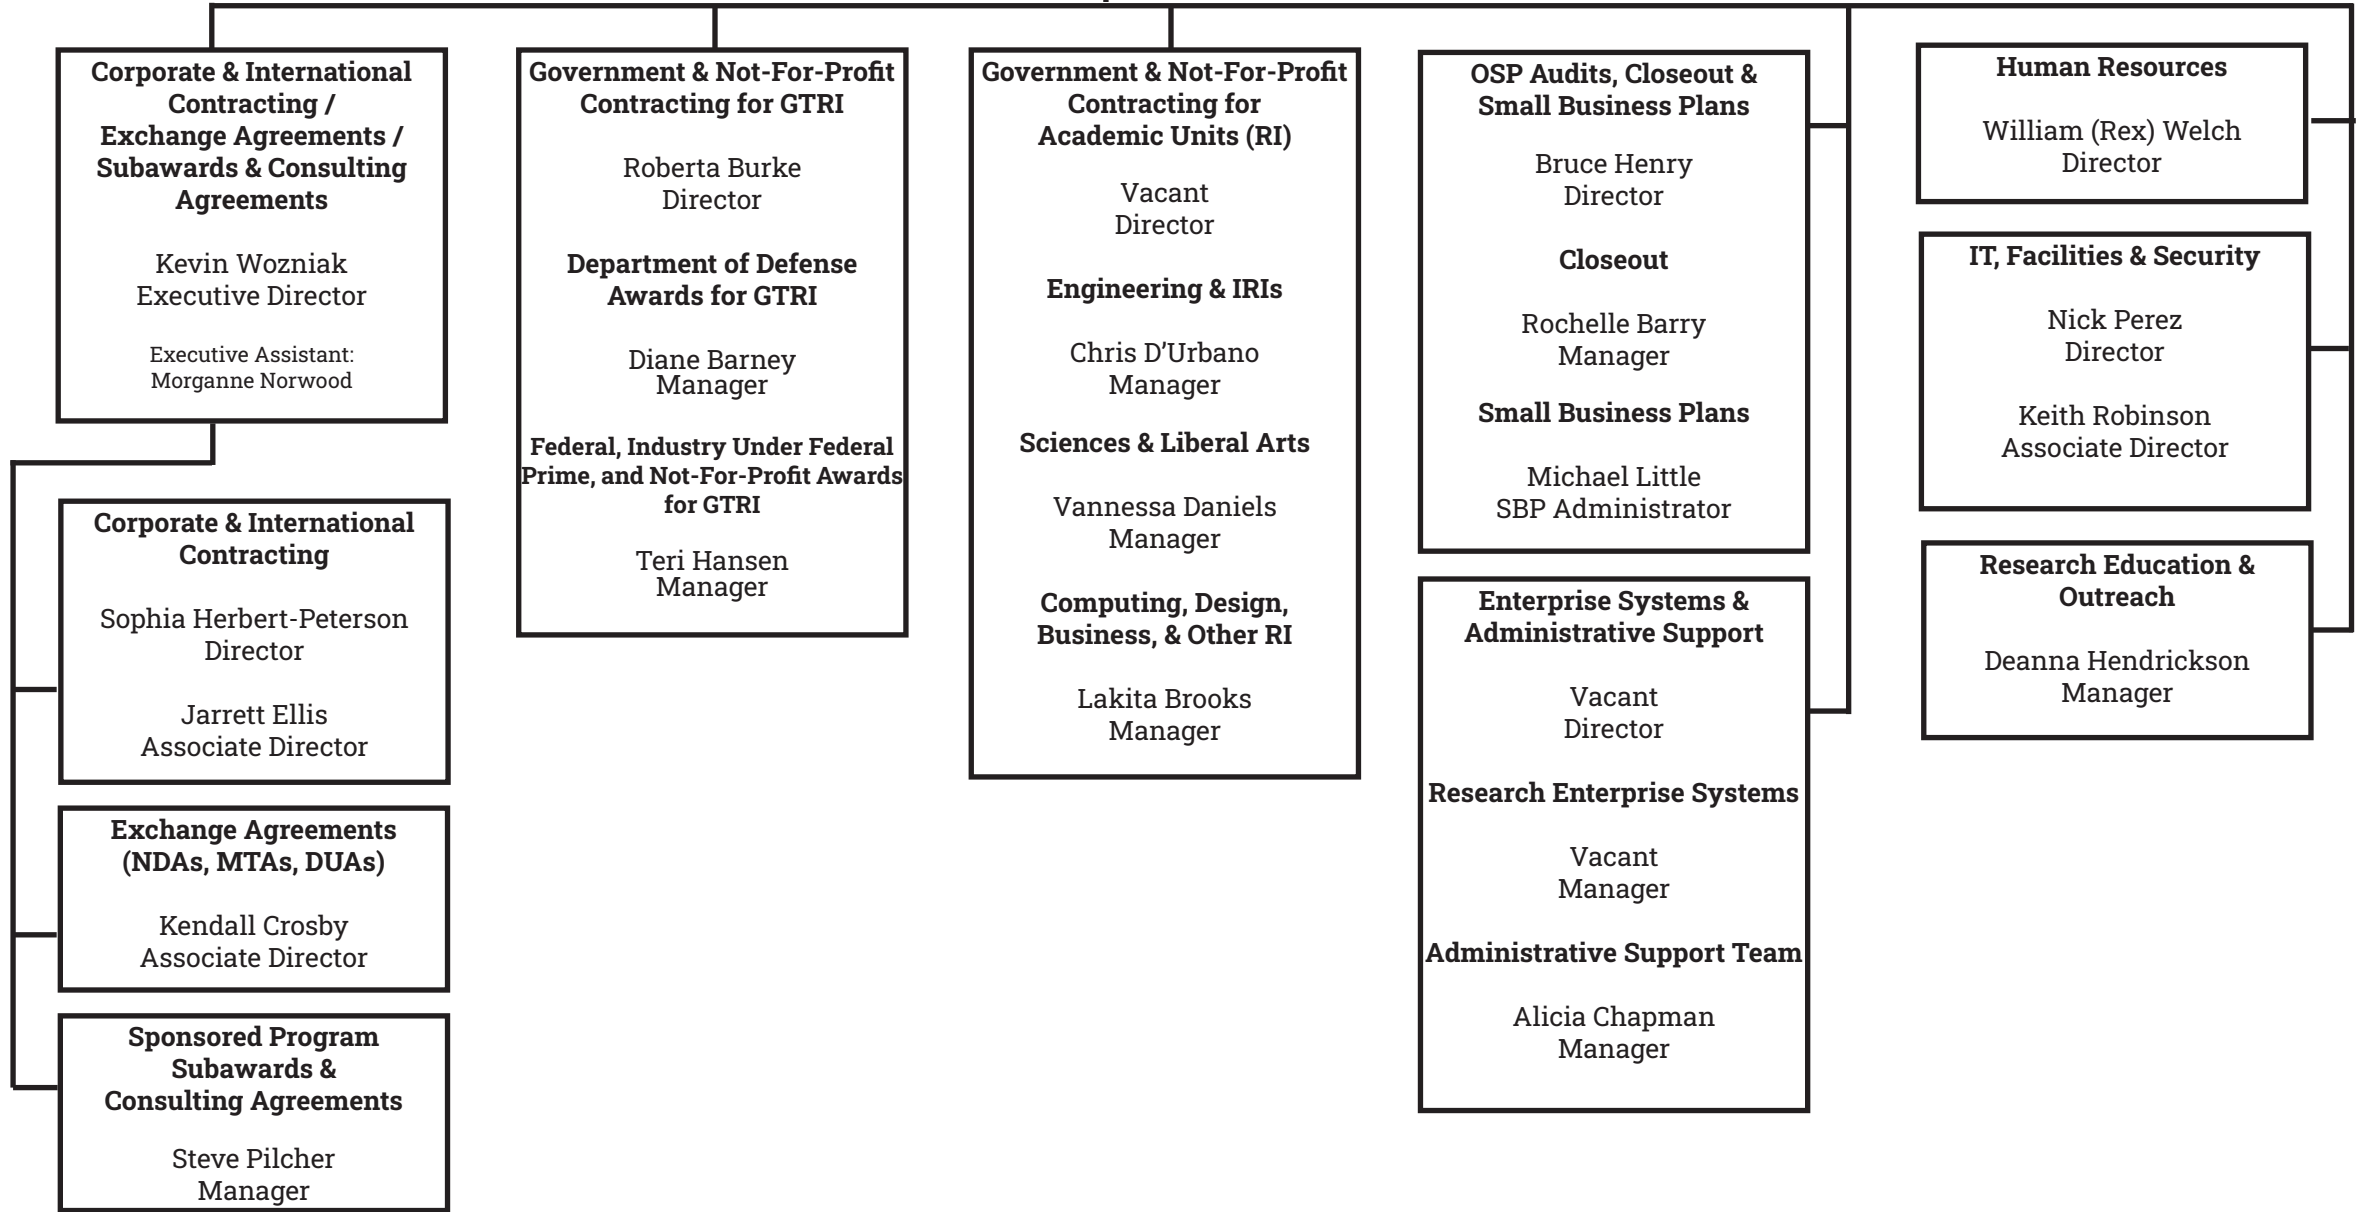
**Corporate & International Contracting / Exchange Agreements / Subawards & Consulting Agreements**

Kevin Wozniak
Executive Director

Executive Assistant:
Morganne Norwood

**Corporate & International Contracting**

Sophia Herbert-Peterson
Director

Jarrett Ellis
Associate Director

**Exchange Agreements (NDAs, MTAs, DUAs)**

Kendall Crosby
Associate Director

**Sponsored Program Subawards & Consulting Agreements**

Steve Pilcher
Manager

**Government & Not-For-Profit Contracting for GTRI**

Roberta Burke
Director

**Department of Defense Awards for GTRI**

Diane Barney
Manager

**Federal, Industry Under Federal Prime, and Not-For-Profit Awards for GTRI**

Teri Hansen
Manager

**Government & Not-For-Profit Contracting for Academic Units (RI)**

Vacant
Director

**Engineering & IRIs**

Chris D'Urbano
Manager

**Sciences & Liberal Arts**

Vannessa Daniels
Manager

**Computing, Design, Business, & Other RI**

Lakita Brooks
Manager

**OSP Audits, Closeout & Small Business Plans**

Bruce Henry
Director

**Closeout**

Rochelle Barry
Manager

**Small Business Plans**

Michael Little
SBP Administrator

**Enterprise Systems & Administrative Support**

Vacant
Director

**Research Enterprise Systems**

Vacant
Manager

**Administrative Support Team**

Alicia Chapman
Manager

**Human Resources**

William (Rex) Welch
Director

**IT, Facilities & Security**

Nick Perez
Director

Keith Robinson
Associate Director

**Research Education & Outreach**

Deanna Hendrickson
Manager